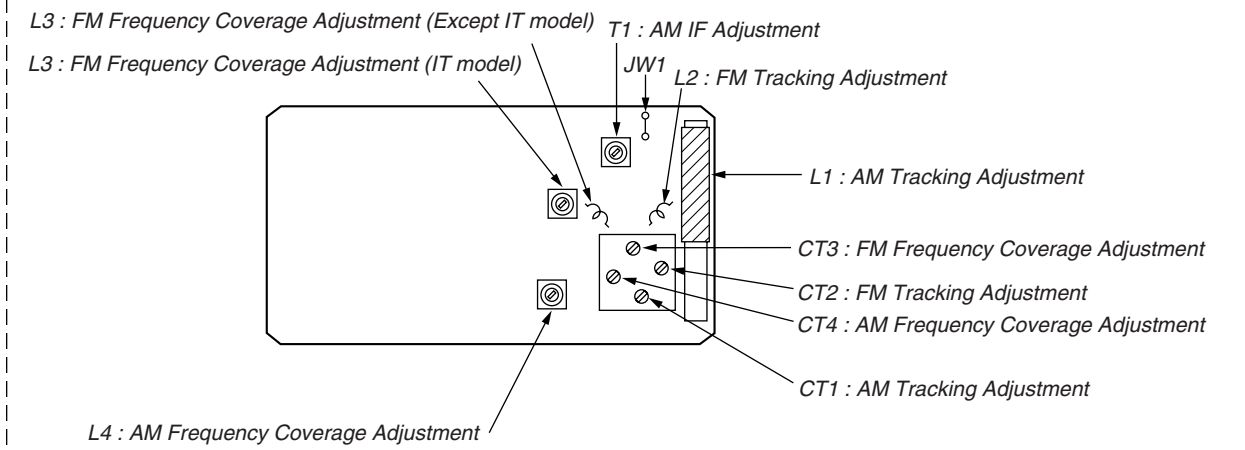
L3 : FM Frequency Coverage Adjustment (Except IT model)
T1 : AM IF Adjustment
L3 : FM Frequency Coverage Adjustment (IT model)
JW1
L2 : FM Tracking Adjustment
L1 : AM Tracking Adjustment
CT3 : FM Frequency Coverage Adjustment
CT2 : FM Tracking Adjustment
CT4 : AM Frequency Coverage Adjustment
CT1 : AM Tracking Adjustment
L4 : AM Frequency Coverage Adjustment